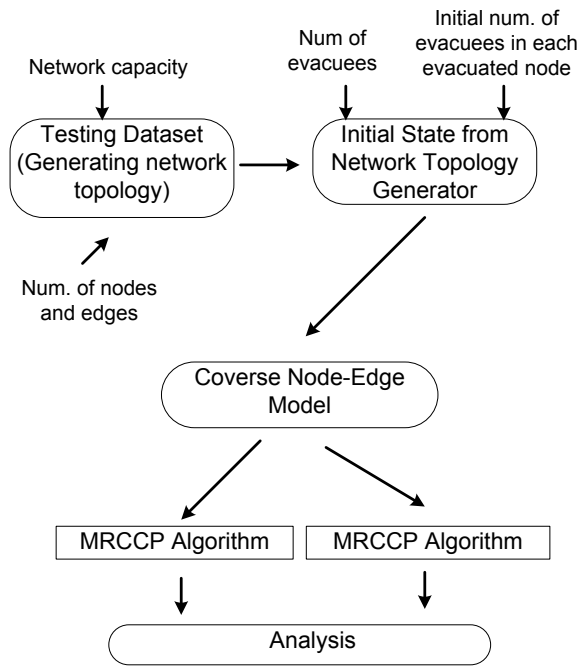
Network capacity

Num of evacuees

Initial num. of evacuees in each evacuated node

Testing Dataset (Generating network topology)

Initial State from Network Topology Generator

Num. of nodes and edges

Coverse Node-Edge Model

MRCCP Algorithm

MRCCP Algorithm

Analysis